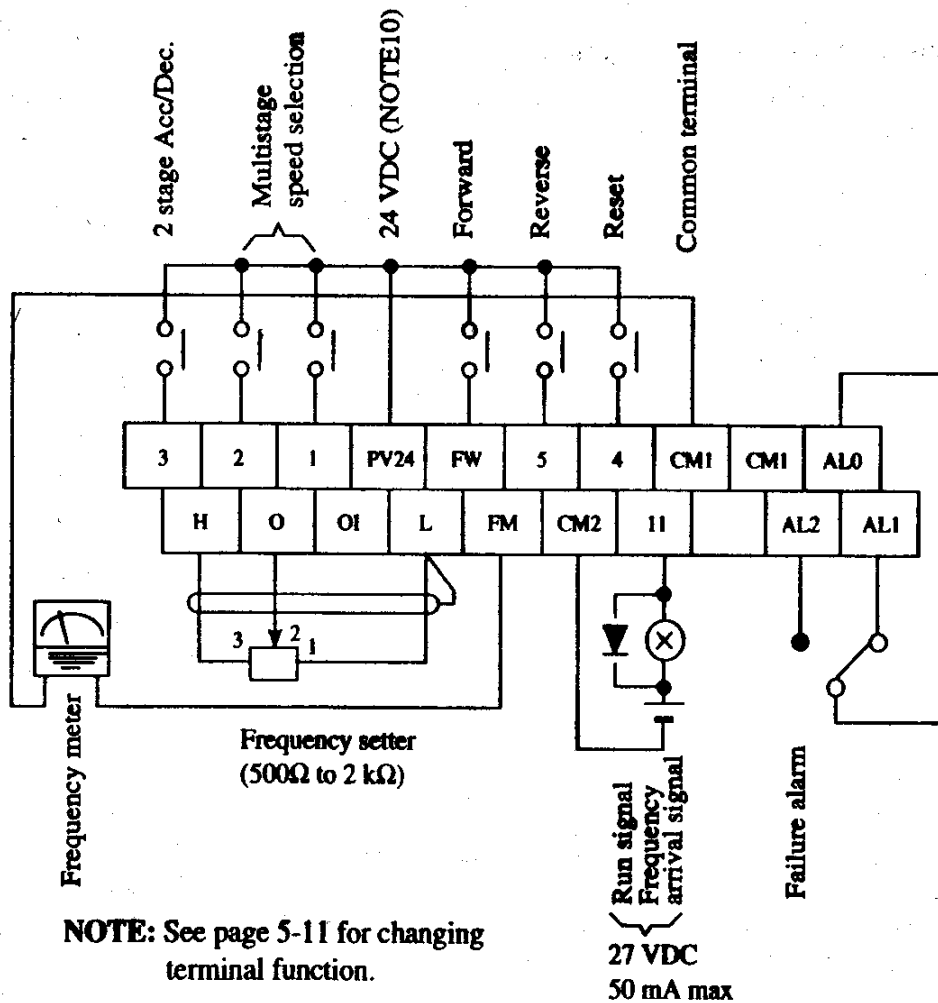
2 stage Acc/Dec.

Multistage speed selection

24 VDC (NOTE10)

Forward

Reverse

Reset

Common terminal

| 3 | 2 | 1 | PV24 | FW | 5 | 4 | CM1 | CM1 | AL0 |
|---|---|---|---|---|---|---|---|---|---|

| H | O | OI | L | FM | CM2 | 11 | | AL2 | AL1 |
|---|---|---|---|---|---|---|---|---|---|

3 2 1

Frequency meter

Frequency setter
(500Ω to 2 kΩ)

Run signal
Frequency arrival signal

27 VDC
50 mA max

Failure alarm

NOTE: See page 5-11 for changing terminal function.